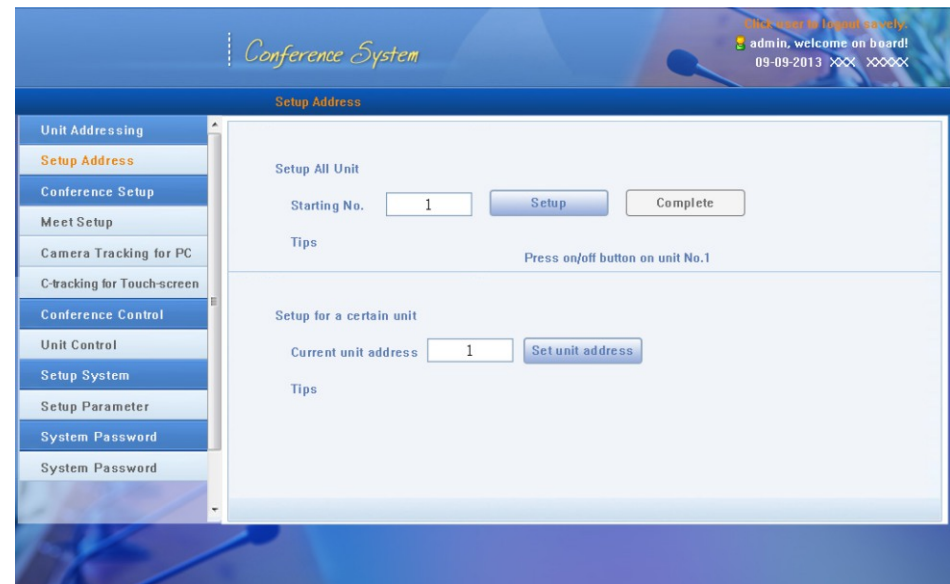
Conference System

Click user to logout savely.
admin, welcome on board!
09-09-2013 XXX XXXXX

Setup Address

Unit Addressing
Setup Address
Conference Setup
Meet Setup
Camera Tracking for PC
C-tracking for Touch-screen
Conference Control
Unit Control
Setup System
Setup Parameter
System Password
System Password

Setup All Unit

Starting No. 1 Setup Complete

Tips

Press on/off button on unit No.1

Setup for a certain unit

Current unit address 1 Set unit address

Tips